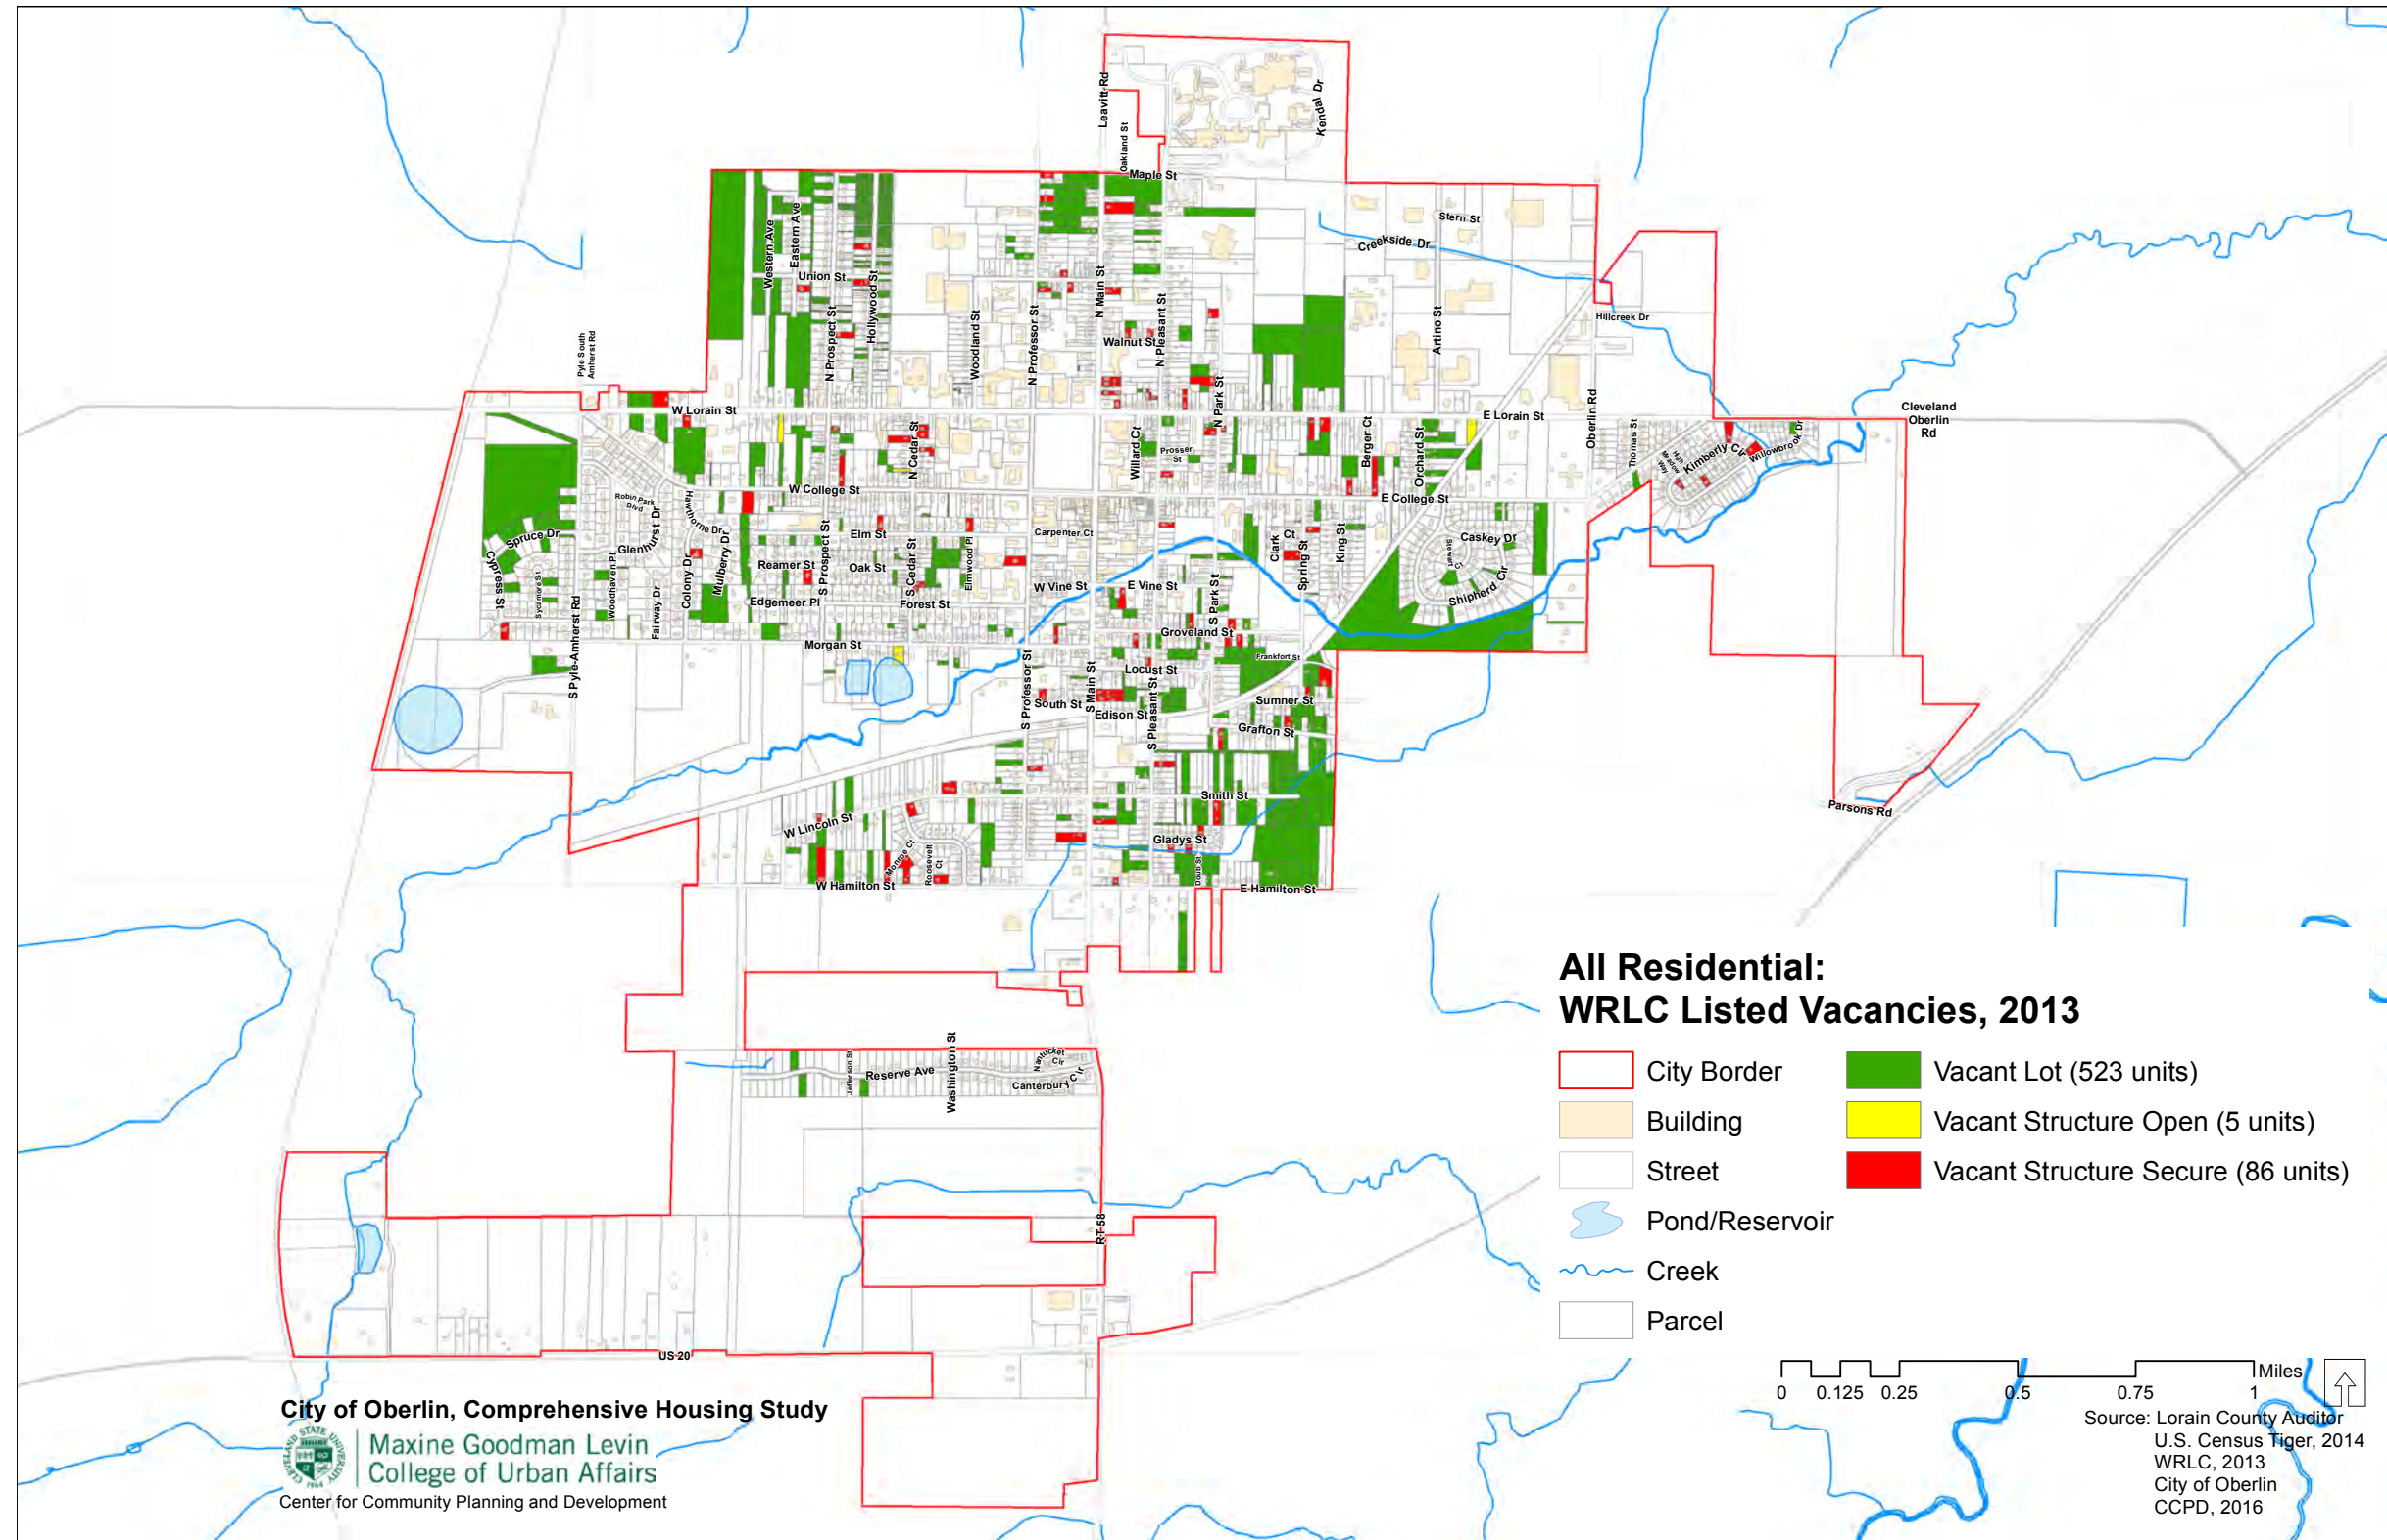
All Residential:
WRLC Listed Vacancies, 2013

City Border
Building
Street
Pond/Reservoir
Creek
Parcel
Vacant Lot (523 units)
Vacant Structure Open (5 units)
Vacant Structure Secure (86 units)

0 0.125 0.25 0.5 0.75 1 Miles

Source: Lorain County Auditor
U.S. Census Tiger, 2014
WRLC, 2013
City of Oberlin
CCPD, 2016

City of Oberlin, Comprehensive Housing Study
Maxine Goodman Levin College of Urban Affairs
Center for Community Planning and Development

Leavitt Rd
Kendal Dr
Oakland St
Maple St
Stern St
Creekside Dr
Hillcreek Dr
Western Ave
Eastern Ave
Union St
Hollywood St
N Prospect St
Woodland St
N Professor St
N Main St
Walnut St
N Pleasant St
N Park St
Artino St
Pyle South Amherst Rd
W Lorain St
E Lorain St
Oberlin Rd
Cleveland Oberlin Rd
Thomas St
Kimberly Cir
Willowbrook Dr
N Cedar St
Willard Ct
Prosser St
Berger Ct
Orchard St
W College St
E College St
Robin Park Blvd
Hawthorne Dr
Glenhurst Dr
Spruce Dr
Cypress St
Sycamore St
Woodhaven Pl
Fairway Dr
Colony Dr
Mulberry Dr
Elm St
Reamer St
S Prospect St
Oak St
S Cedar St
Elmwood Pl
Carpenter Ct
Edgemeer Pl
Forest St
W Vine St
E Vine St
Clark Ct
Spring St
King St
Caskey Dr
Shipherd Cir
S Park St
Groveland St
Frankfort St
Morgan St
S Pyle-Amherst Rd
S Professor St
S Main St
Locust St
South St
Edison St
S Pleasant St
Sumner St
Grafton St
Smith St
W Lincoln St
Monroe Ct
Roosevelt Ct
Gladys St
Doris St
W Hamilton St
E Hamilton St
Parsons Rd
Jefferson St
Reserve Ave
Washington St
Nantucket Cir
Canterbury Cir
RT-58
US-20